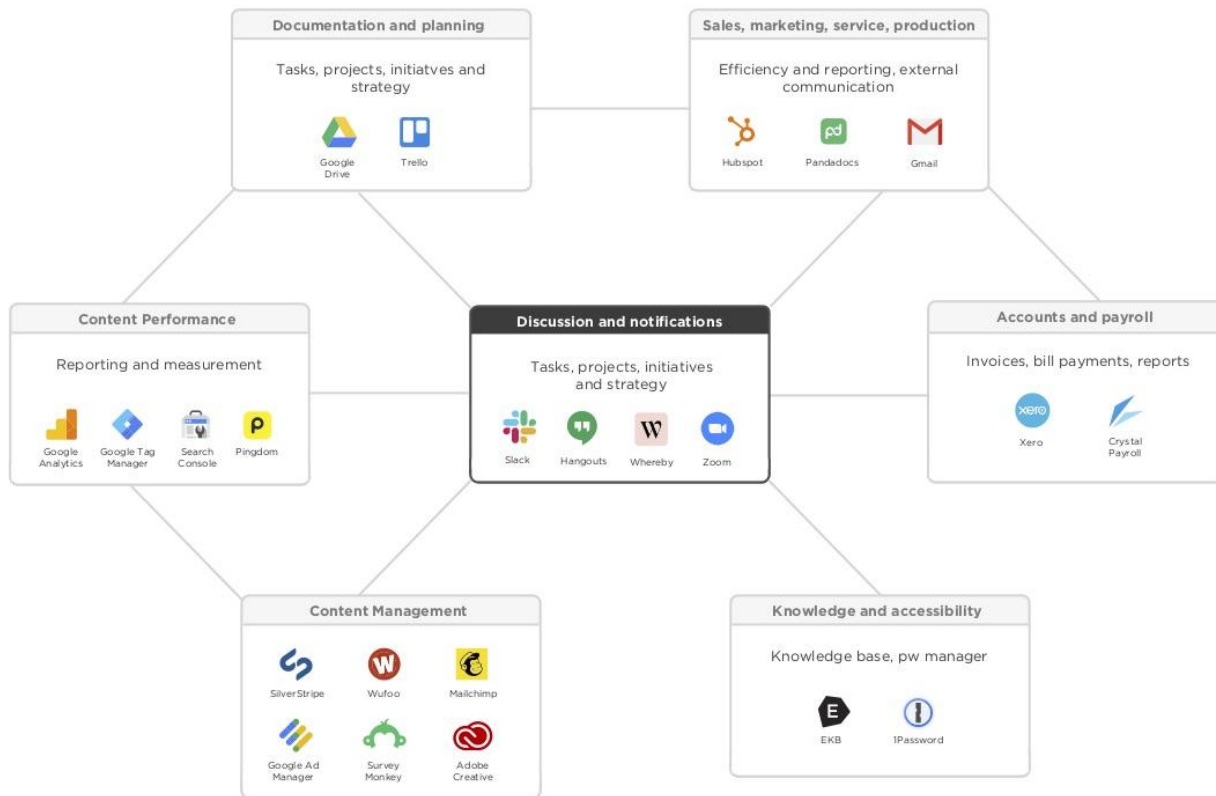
Documentation and planning

Tasks, projects, initiatves and strategy

Google Drive

Trello

Sales, marketing, service, production

Efficiency and reporting, external communication

Hubspot

Pandadocs

Gmail

Content Performance

Reporting and measurement

Google Analytics

Google Tag Manager

Search Console

Pingdom

Discussion and notifications

Tasks, projects, initiatives and strategy

Slack

Hangouts

Whereby

Zoom

Accounts and payroll

Invoices, bill payments, reports

Xero

Crystal Payroll

Content Management

SilverStripe

Wufoo

Mailchimp

Google Ad Manager

Survey Monkey

Adobe Creative

Knowledge and accessibility

Knowledge base, pw manager

EKB

1Password